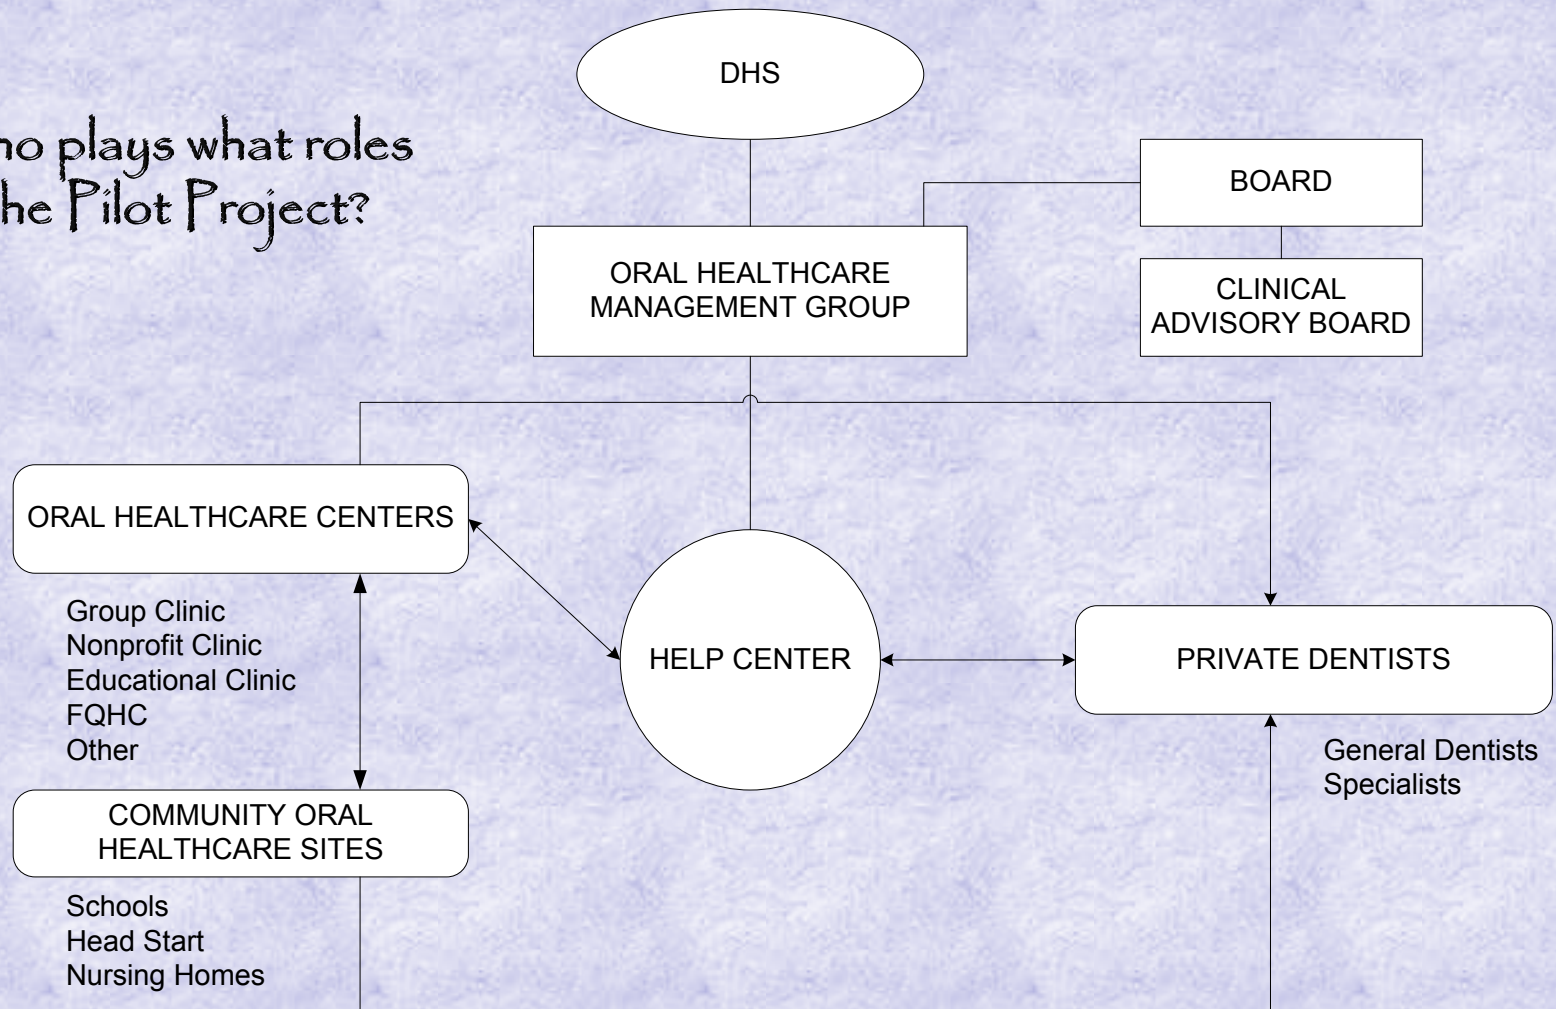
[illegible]ho plays what roles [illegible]he Pilot Project?

DHS

BOARD

ORAL HEALTHCARE MANAGEMENT GROUP

CLINICAL ADVISORY BOARD

ORAL HEALTHCARE CENTERS

Group Clinic
Nonprofit Clinic
Educational Clinic
FQHC
Other

HELP CENTER

PRIVATE DENTISTS

General Dentists
Specialists

COMMUNITY ORAL HEALTHCARE SITES

Schools
Head Start
Nursing Homes